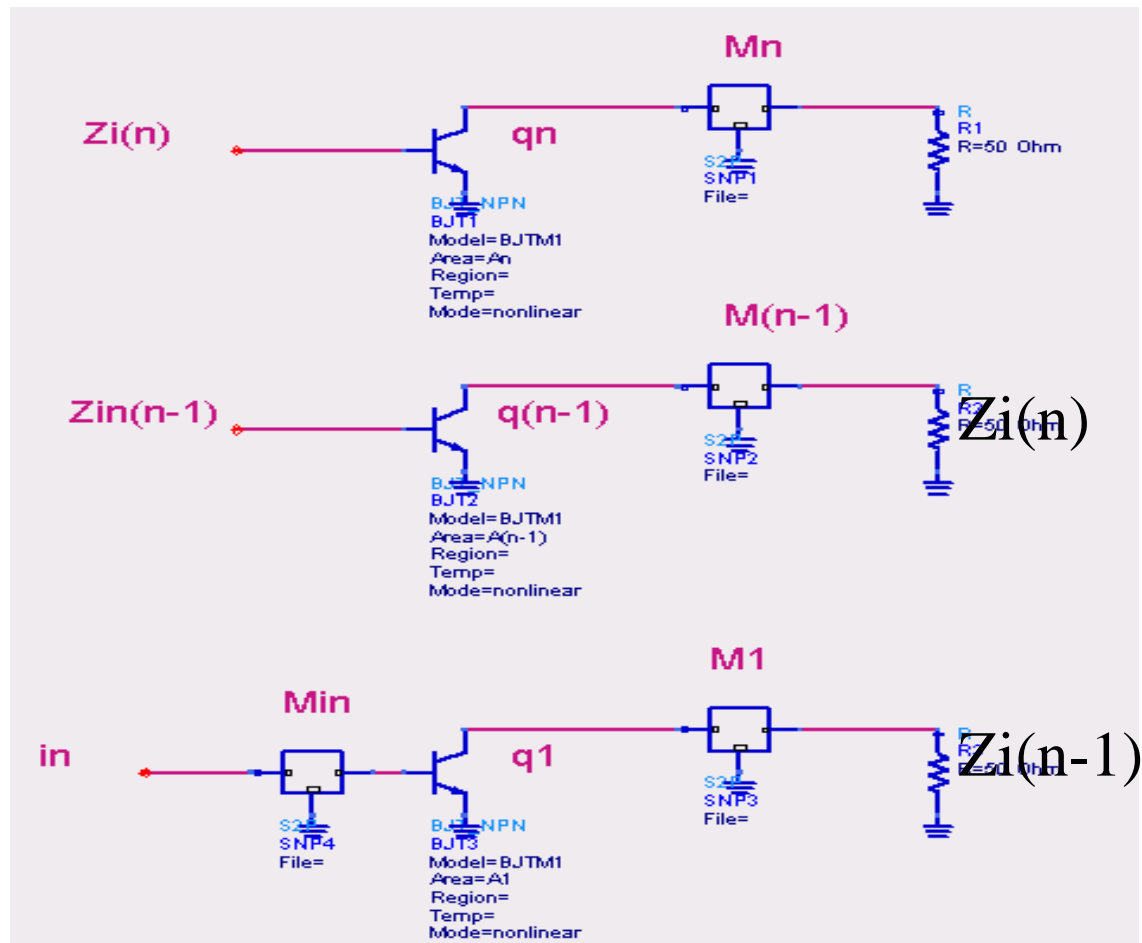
Mn

Zi(n)

qn

S2P
SNP1
File=

R
R1
R=50 Ohm

BJT_NPN
BJT1
Model=BJTM1
Area=An
Region=
Temp=
Mode=nonlinear

M(n-1)

Zin(n-1)

q(n-1)

S2P
SNP2
File=

R
R2
R=50 Ohm

Zi(n)

BJT_NPN
BJT2
Model=BJTM1
Area=A(n-1)
Region=
Temp=
Mode=nonlinear

M1

Min

in

q1

S2P
SNP3
File=

R
R3
R=50 Ohm

Zi(n-1)

S2P
SNP4
File=

BJT_NPN
BJT3
Model=BJTM1
Area=A1
Region=
Temp=
Mode=nonlinear